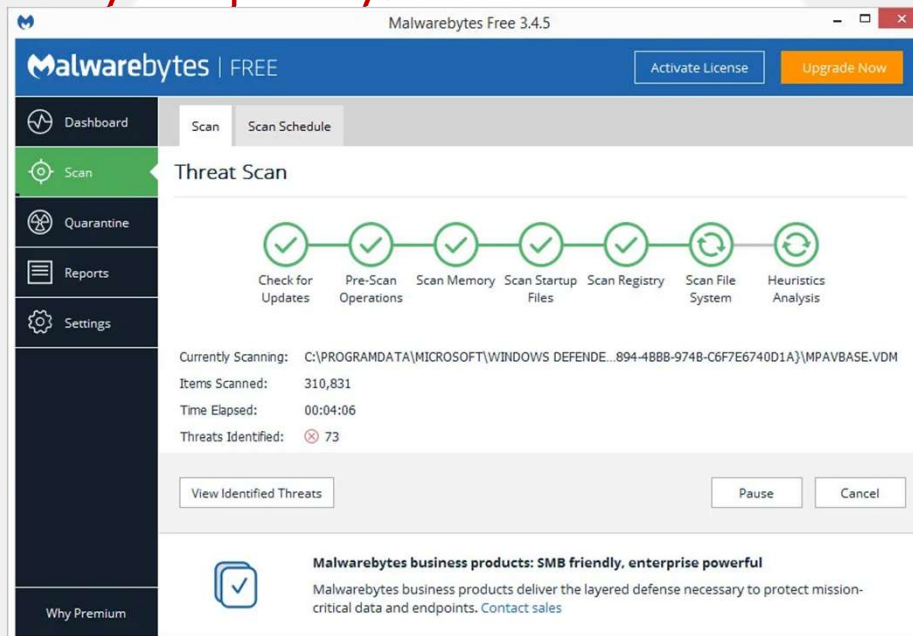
Malwarebytes Free 3.4.5

Malwarebytes | FREE

Activate License

Upgrade Now

Dashboard

Scan

Quarantine

Reports

Settings

Why Premium

Scan

Scan Schedule

Threat Scan

Check for Updates

Pre-Scan Operations

Scan Memory

Scan Startup Files

Scan Registry

Scan File System

Heuristics Analysis

| | |
|---|---|
| Currently Scanning: | C:\PROGRAMDATA\MICROSOFT\WINDOWS DEFENDE...894-4BBB-974B-C6F7E6740D1A}\MPAVBASE.VDM |
| Items Scanned: | 310,831 |
| Time Elapsed: | 00:04:06 |
| Threats Identified: | 73 |

View Identified Threats

Pause

Cancel

Malwarebytes business products: SMB friendly, enterprise powerful

Malwarebytes business products deliver the layered defense necessary to protect mission-critical data and endpoints. Contact sales